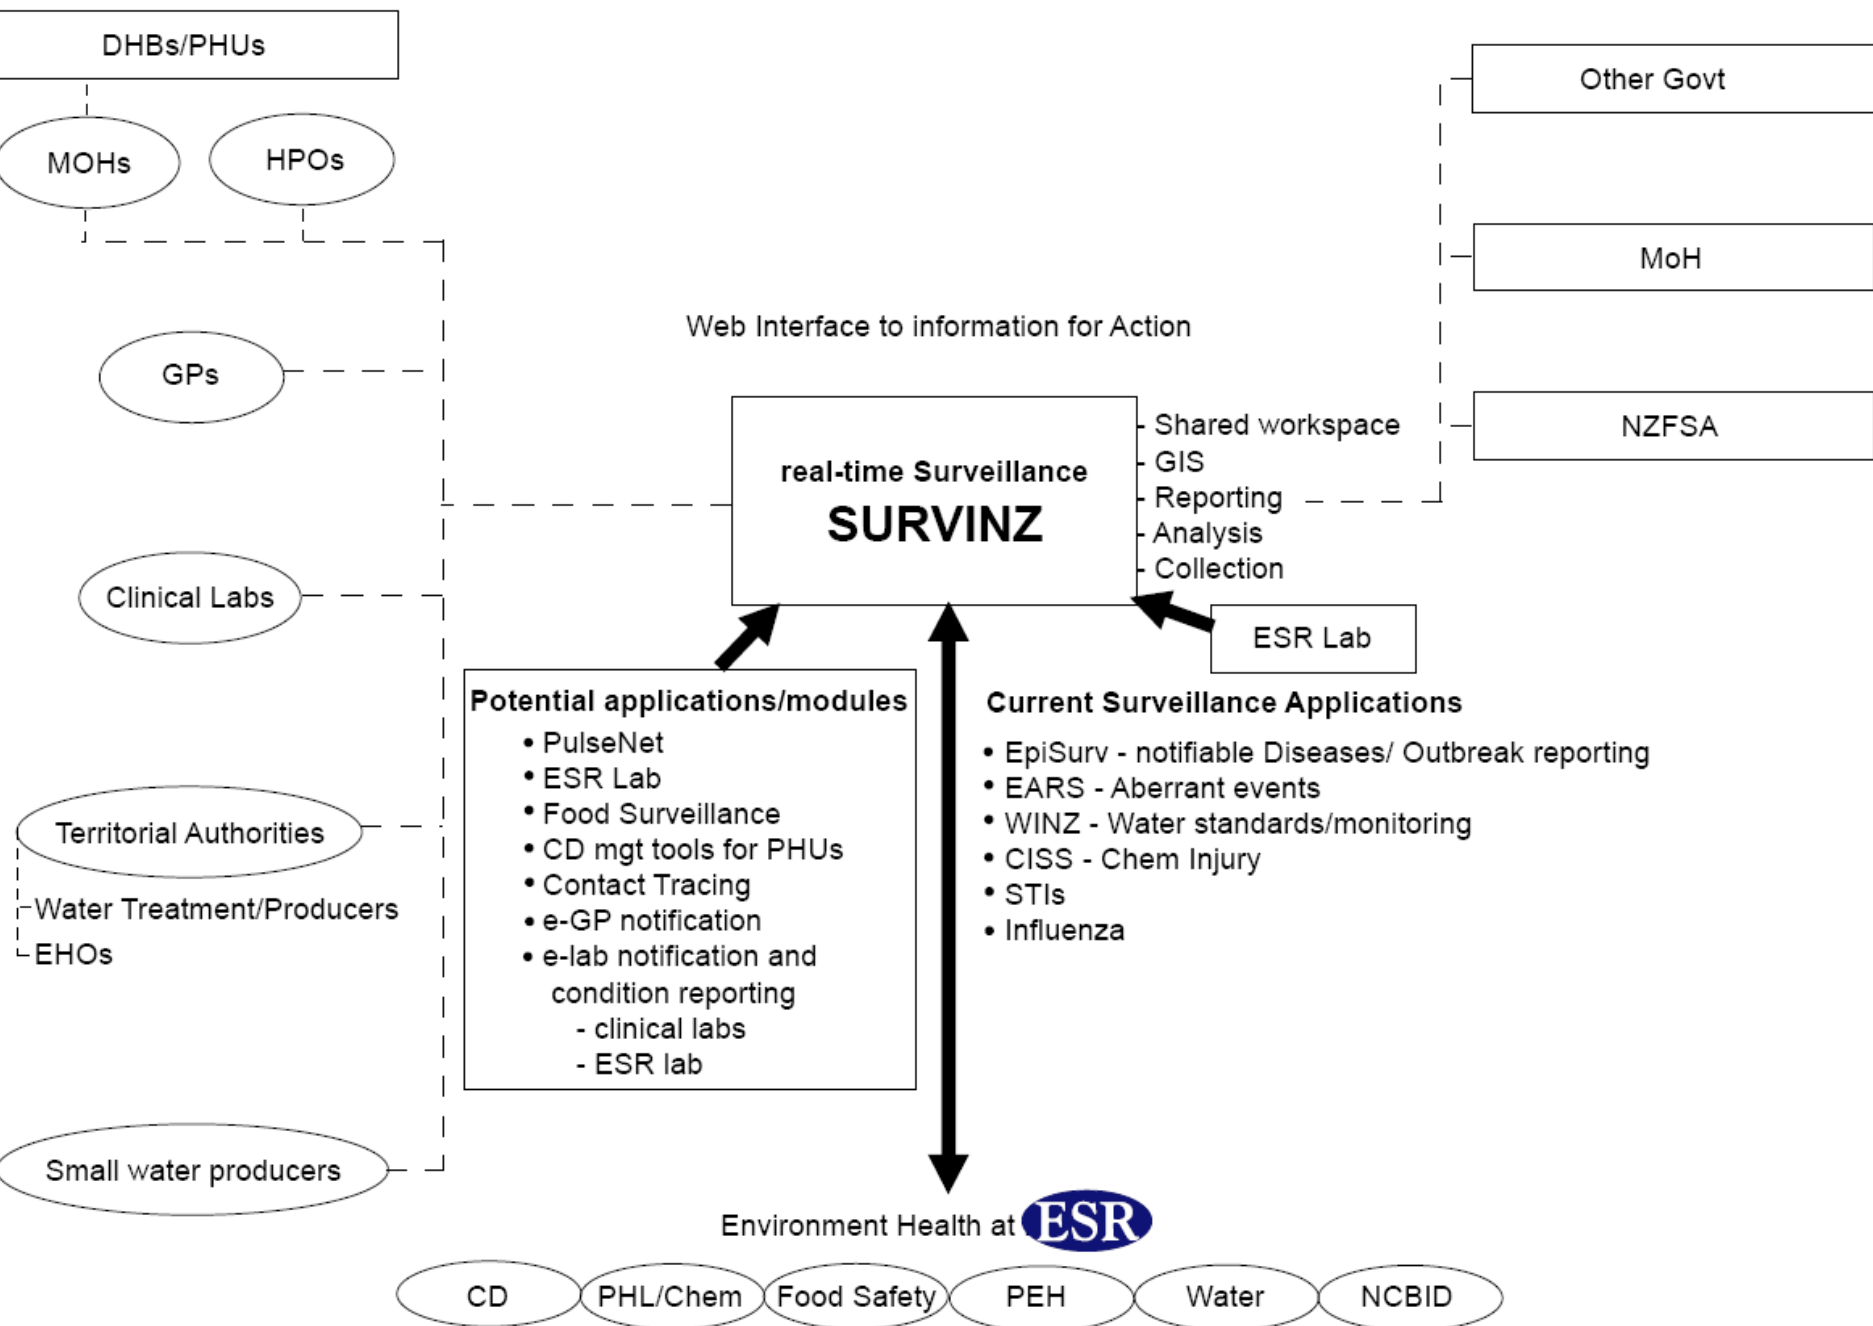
DHBs/PHUs

MOHs

HPOs

Other Govt

MoH

NZFSA

Web Interface to information for Action

GPs

real-time Surveillance
SURVINZ

- Shared workspace
- GIS
- Reporting
- Analysis
- Collection

Clinical Labs

ESR Lab

Potential applications/modules
• PulseNet
• ESR Lab
• Food Surveillance
• CD mgt tools for PHUs
• Contact Tracing
• e-GP notification
• e-lab notification and condition reporting
- clinical labs
- ESR lab

Current Surveillance Applications
• EpiSurv - notifiable Diseases/ Outbreak reporting
• EARS - Aberrant events
• WINZ - Water standards/monitoring
• CISS - Chem Injury
• STIs
• Influenza

Territorial Authorities
Water Treatment/Producers
EHOs

Small water producers

Environment Health at ESR

CD
PHL/Chem
Food Safety
PEH
Water
NCBID